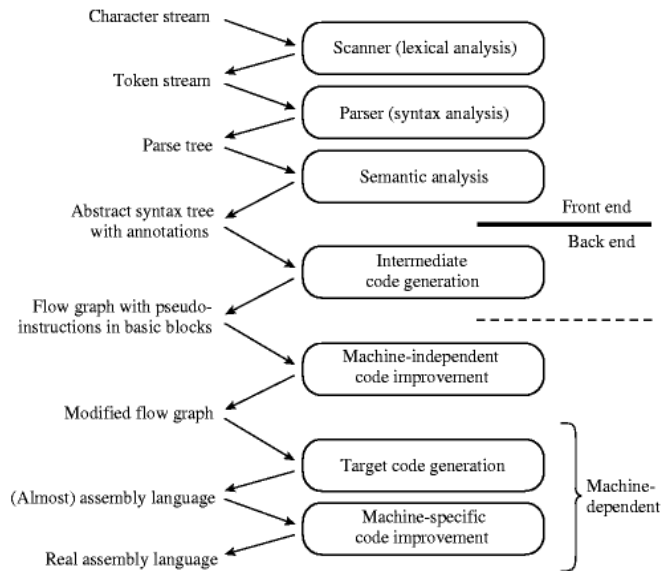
Character stream

Scanner (lexical analysis)

Token stream

Parser (syntax analysis)

Parse tree

Semantic analysis

Abstract syntax tree with annotations

Front end

Back end

Intermediate code generation

Flow graph with pseudo-instructions in basic blocks

Machine-independent code improvement

Modified flow graph

Target code generation

(Almost) assembly language

Machine-specific code improvement

Real assembly language

Machine-dependent